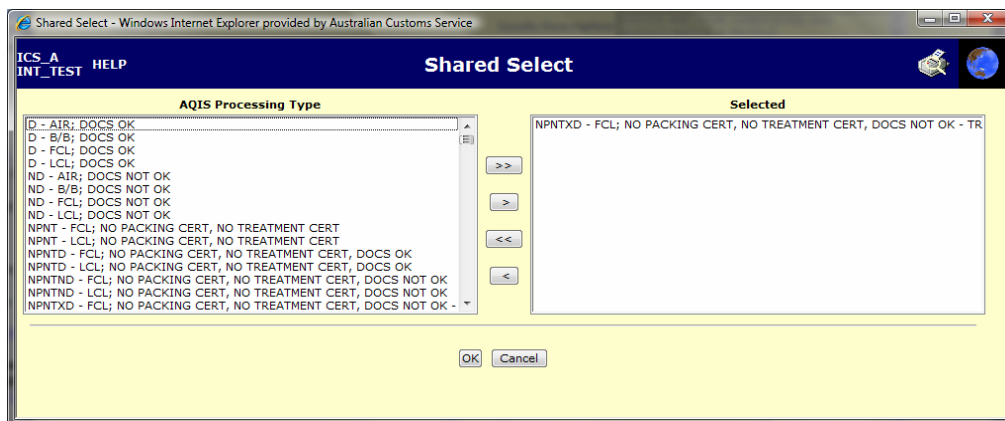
Shared Select - Windows Internet Explorer provided by Australian Customs Service

ICS_A
INT_TEST HELP

Shared Select

AQIS Processing Type

D - AIR; DOCS OK
D - B/B; DOCS OK
D - FCL; DOCS OK
D - LCL; DOCS OK
ND - AIR; DOCS NOT OK
ND - B/B; DOCS NOT OK
ND - FCL; DOCS NOT OK
ND - LCL; DOCS NOT OK
NPNT - FCL; NO PACKING CERT, NO TREATMENT CERT
NPNT - LCL; NO PACKING CERT, NO TREATMENT CERT
NPNTD - FCL; NO PACKING CERT, NO TREATMENT CERT, DOCS OK
NPNTD - LCL; NO PACKING CERT, NO TREATMENT CERT, DOCS OK
NPNTND - FCL; NO PACKING CERT, NO TREATMENT CERT, DOCS NOT OK
NPNTND - LCL; NO PACKING CERT, NO TREATMENT CERT, DOCS NOT OK
NPNTXD - FCL; NO PACKING CERT, NO TREATMENT CERT, DOCS NOT OK -

>>
>
<<
<

Selected

NPNTXD - FCL; NO PACKING CERT, NO TREATMENT CERT, DOCS NOT OK - TR

OK Cancel